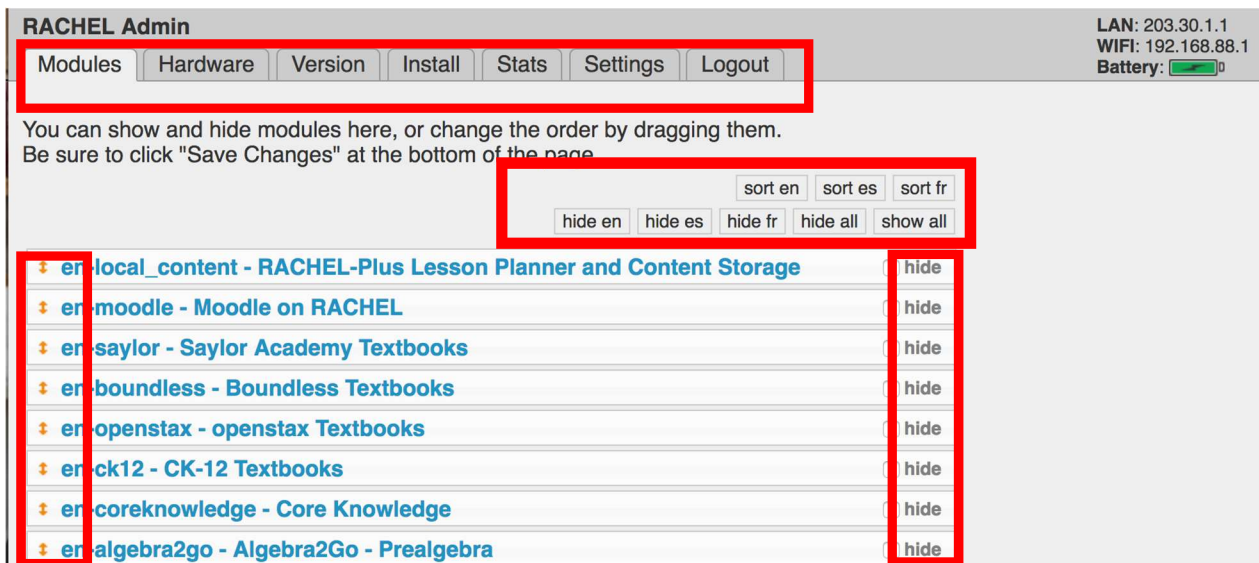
RACHEL Admin

LAN: 203.30.1.1
WIFI: 192.168.88.1
Battery:

Modules | Hardware | Version | Install | Stats | Settings | Logout

You can show and hide modules here, or change the order by dragging them.
Be sure to click "Save Changes" at the bottom of the page.

sort en | sort es | sort fr
hide en | hide es | hide fr | hide all | show all

en-local_content - RACHEL-Plus Lesson Planner and Content Storage hide
en-moodle - Moodle on RACHEL hide
en-saylor - Saylor Academy Textbooks hide
en-boundless - Boundless Textbooks hide
en-openstax - openstax Textbooks hide
en-ck12 - CK-12 Textbooks hide
en-coreknowledge - Core Knowledge hide
en-algebra2go - Algebra2Go - Prealgebra hide